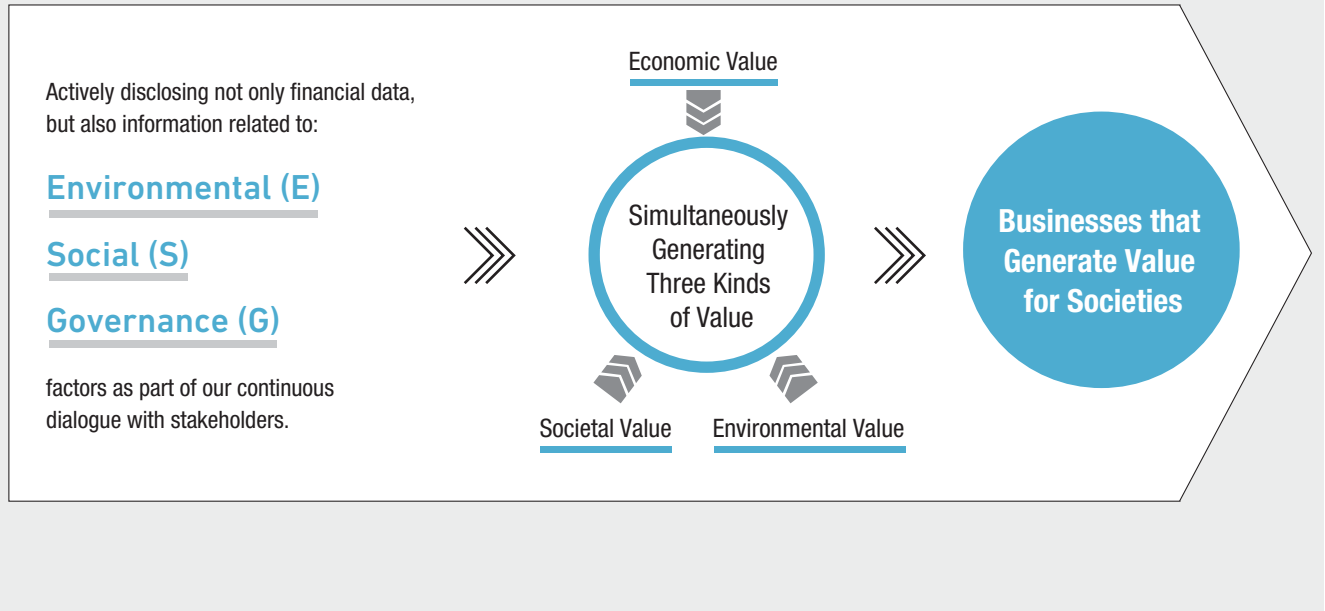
Actively disclosing not only financial data, but also information related to:

Environmental (E)

Social (S)

Governance (G)

factors as part of our continuous dialogue with stakeholders.

Economic Value

Simultaneously Generating Three Kinds of Value

Societal Value

Environmental Value

Businesses that Generate Value for Societies